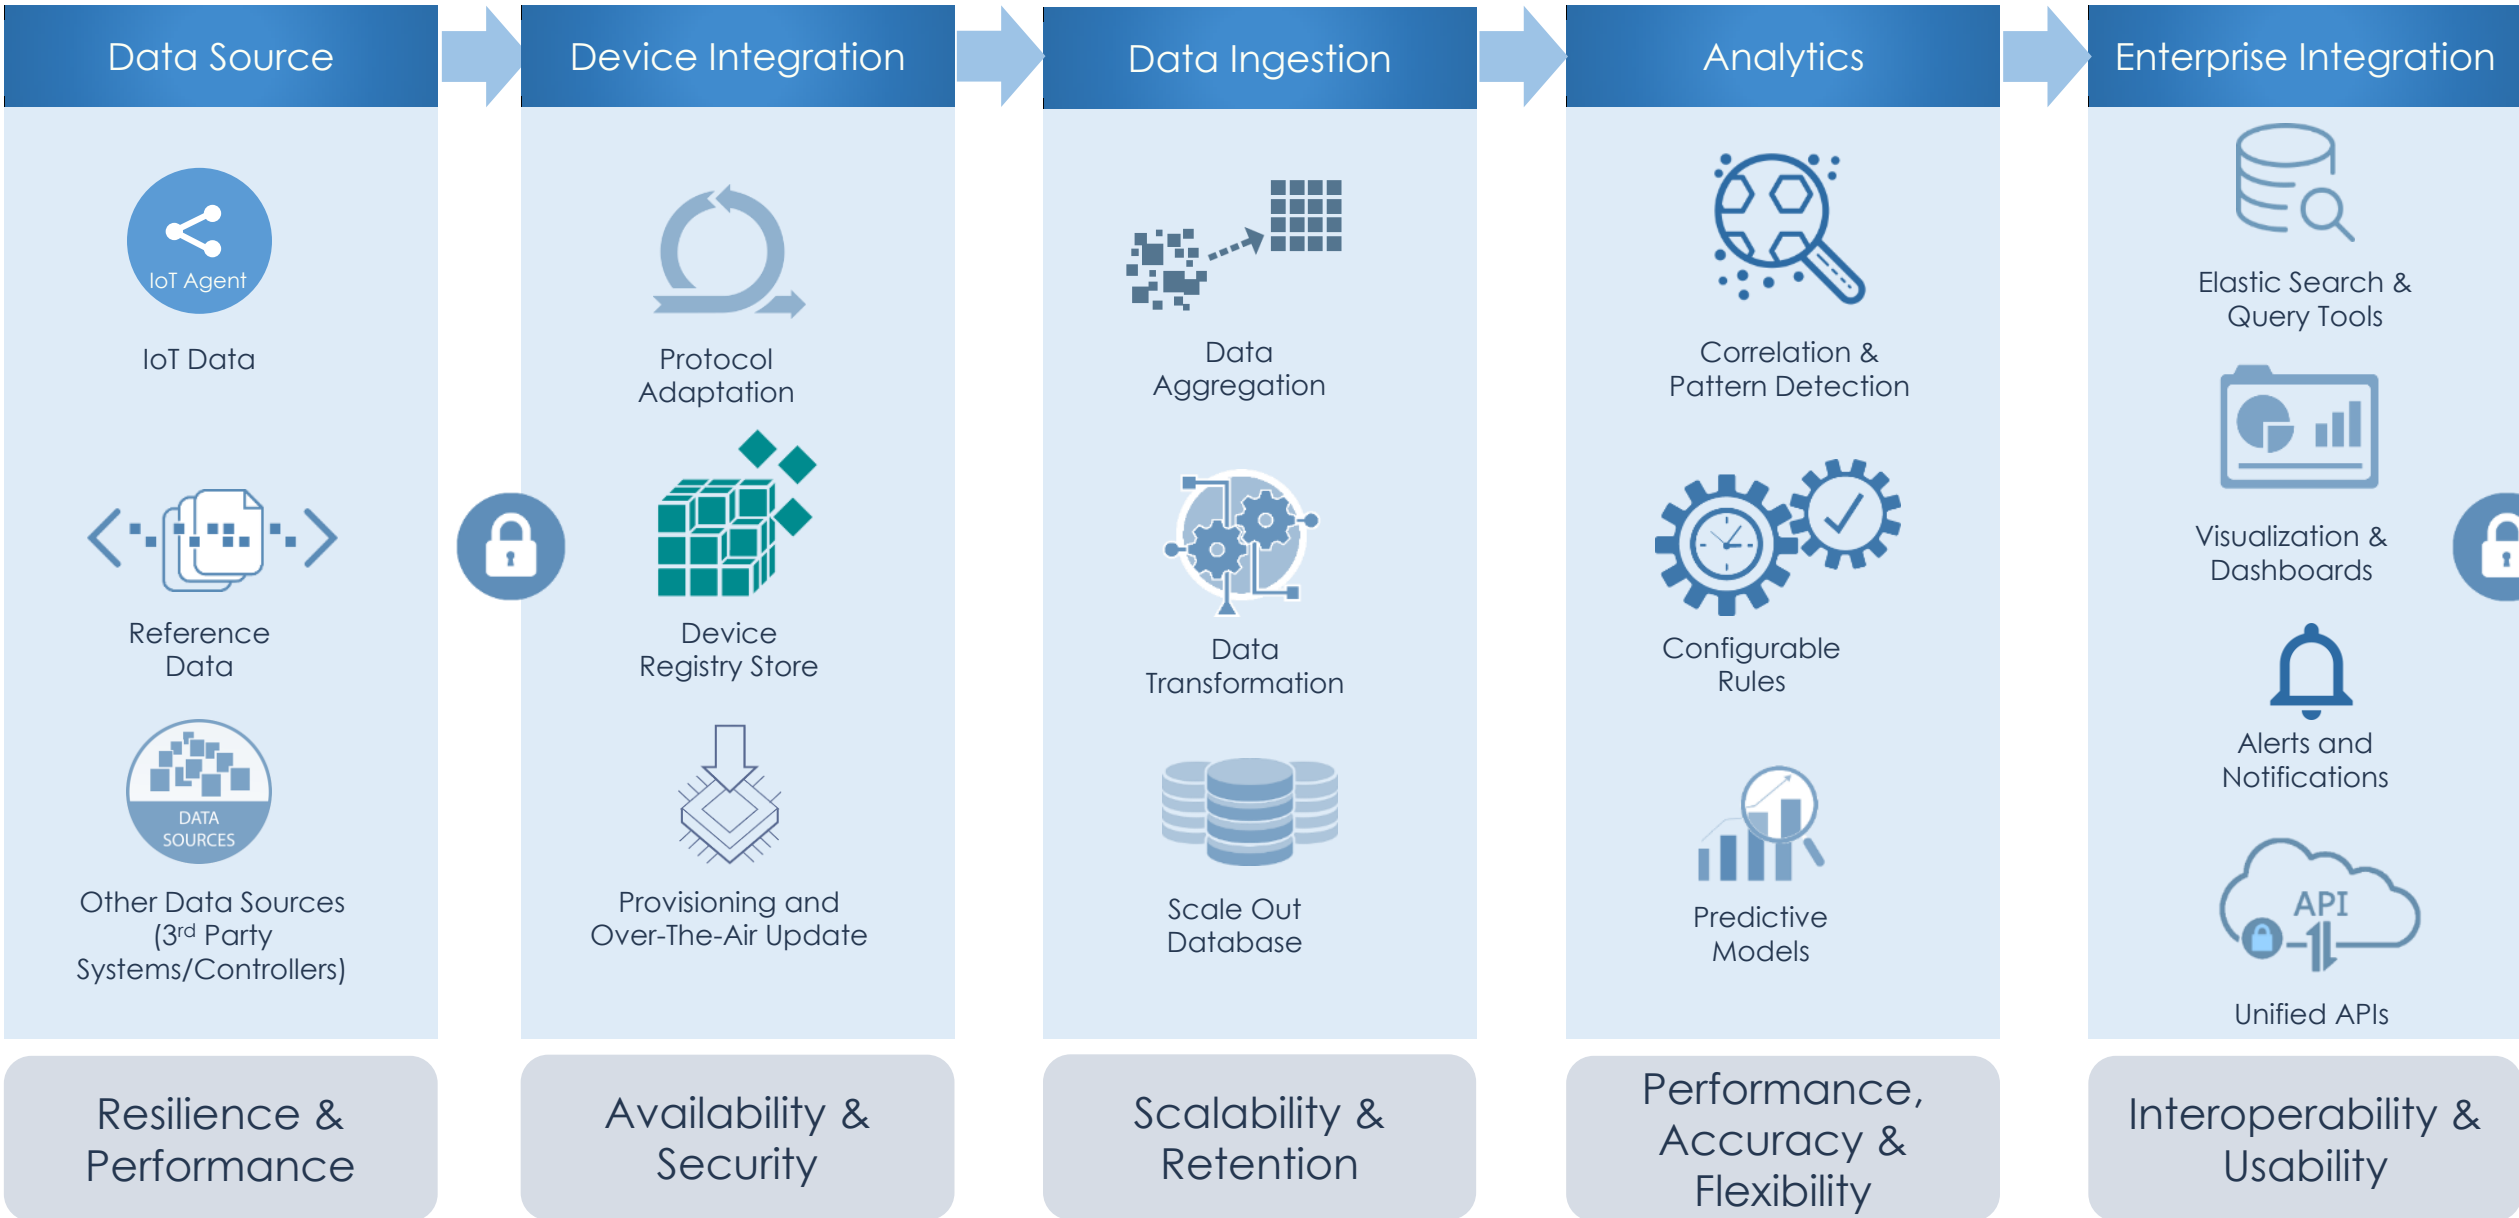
Data Source

IoT Agent

IoT Data

Reference Data

DATA SOURCES

Other Data Sources ($3^{rd}$ Party Systems/Controllers)

Resilience & Performance

Device Integration

Protocol Adaptation

Device Registry Store

Provisioning and Over-The-Air Update

Availability & Security

Data Ingestion

Data Aggregation

Data Transformation

Scale Out Database

Scalability & Retention

Analytics

Correlation & Pattern Detection

Configurable Rules

Predictive Models

Performance, Accuracy & Flexibility

Enterprise Integration

Elastic Search & Query Tools

Visualization & Dashboards

Alerts and Notifications

API

Unified APIs

Interoperability & Usability